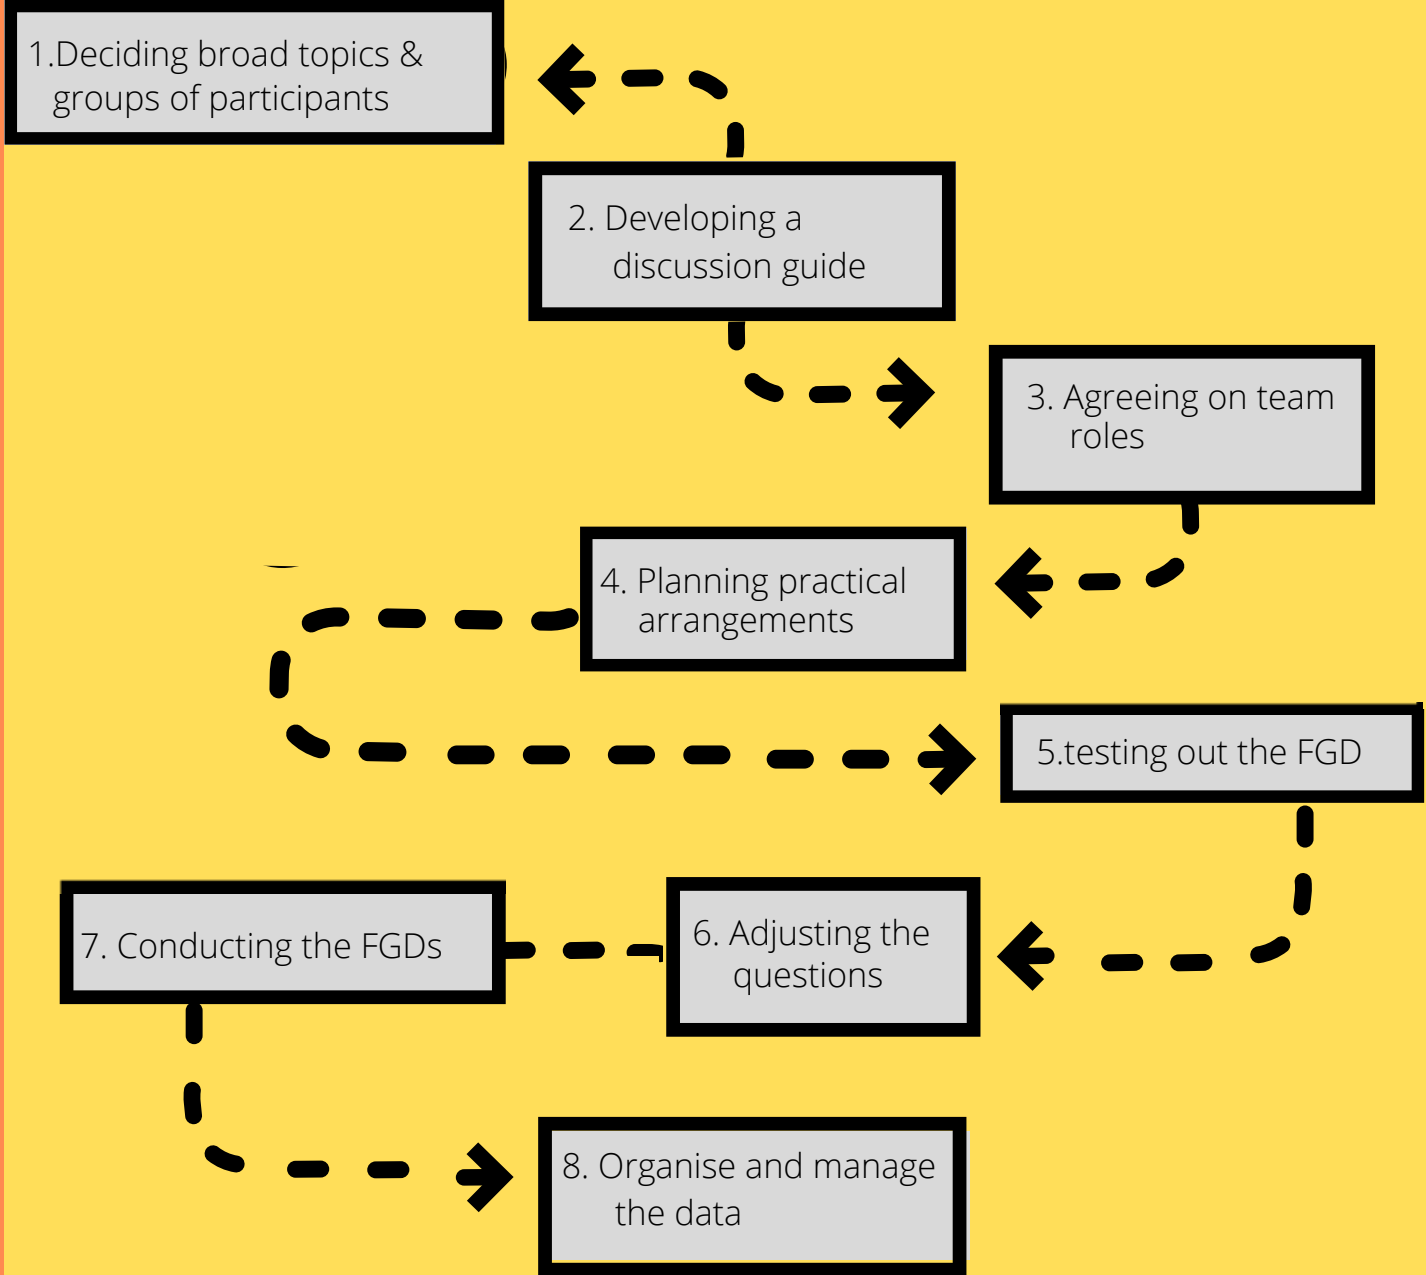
1.Deciding broad topics & groups of participants

2. Developing a discussion guide

3. Agreeing on team roles

4. Planning practical arrangements

5.testing out the FGD

6. Adjusting the questions

7. Conducting the FGDs

8. Organise and manage the data